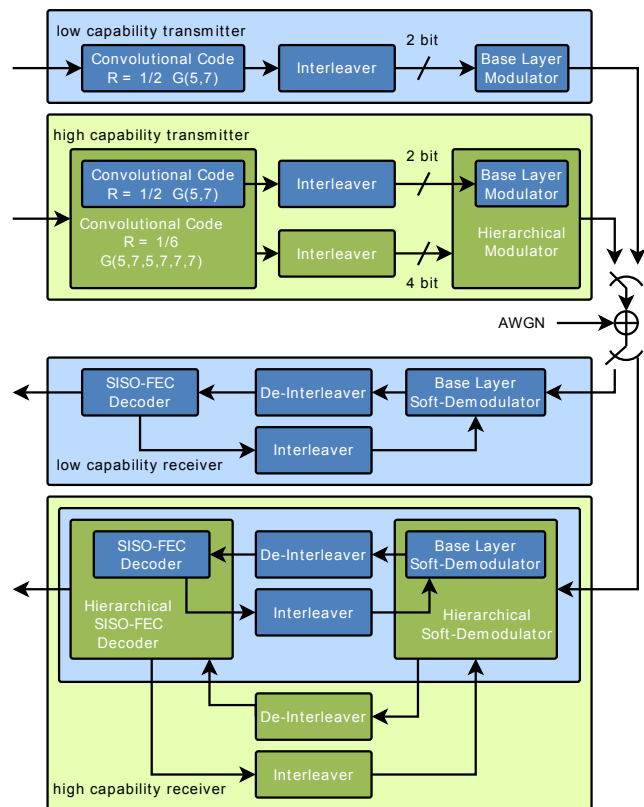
low capability transmitter

Convolutional Code R = 1/2 G(5,7)

Interleaver

2 bit

Base Layer Modulator

high capability transmitter

Convolutional Code R = 1/2 G(5,7)

Interleaver

2 bit

Base Layer Modulator

Convolutional Code R = 1/6 G(5,7,5,7,7,7)

Interleaver

4 bit

Hierarchical Modulator

AWGN

SISO-FEC Decoder

De-Interleaver

Base Layer Soft-Demodulator

Interleaver

low capability receiver

SISO-FEC Decoder

De-Interleaver

Base Layer Soft-Demodulator

Hierarchical SISO-FEC Decoder

Interleaver

Hierarchical Soft-Demodulator

De-Interleaver

Interleaver

high capability receiver